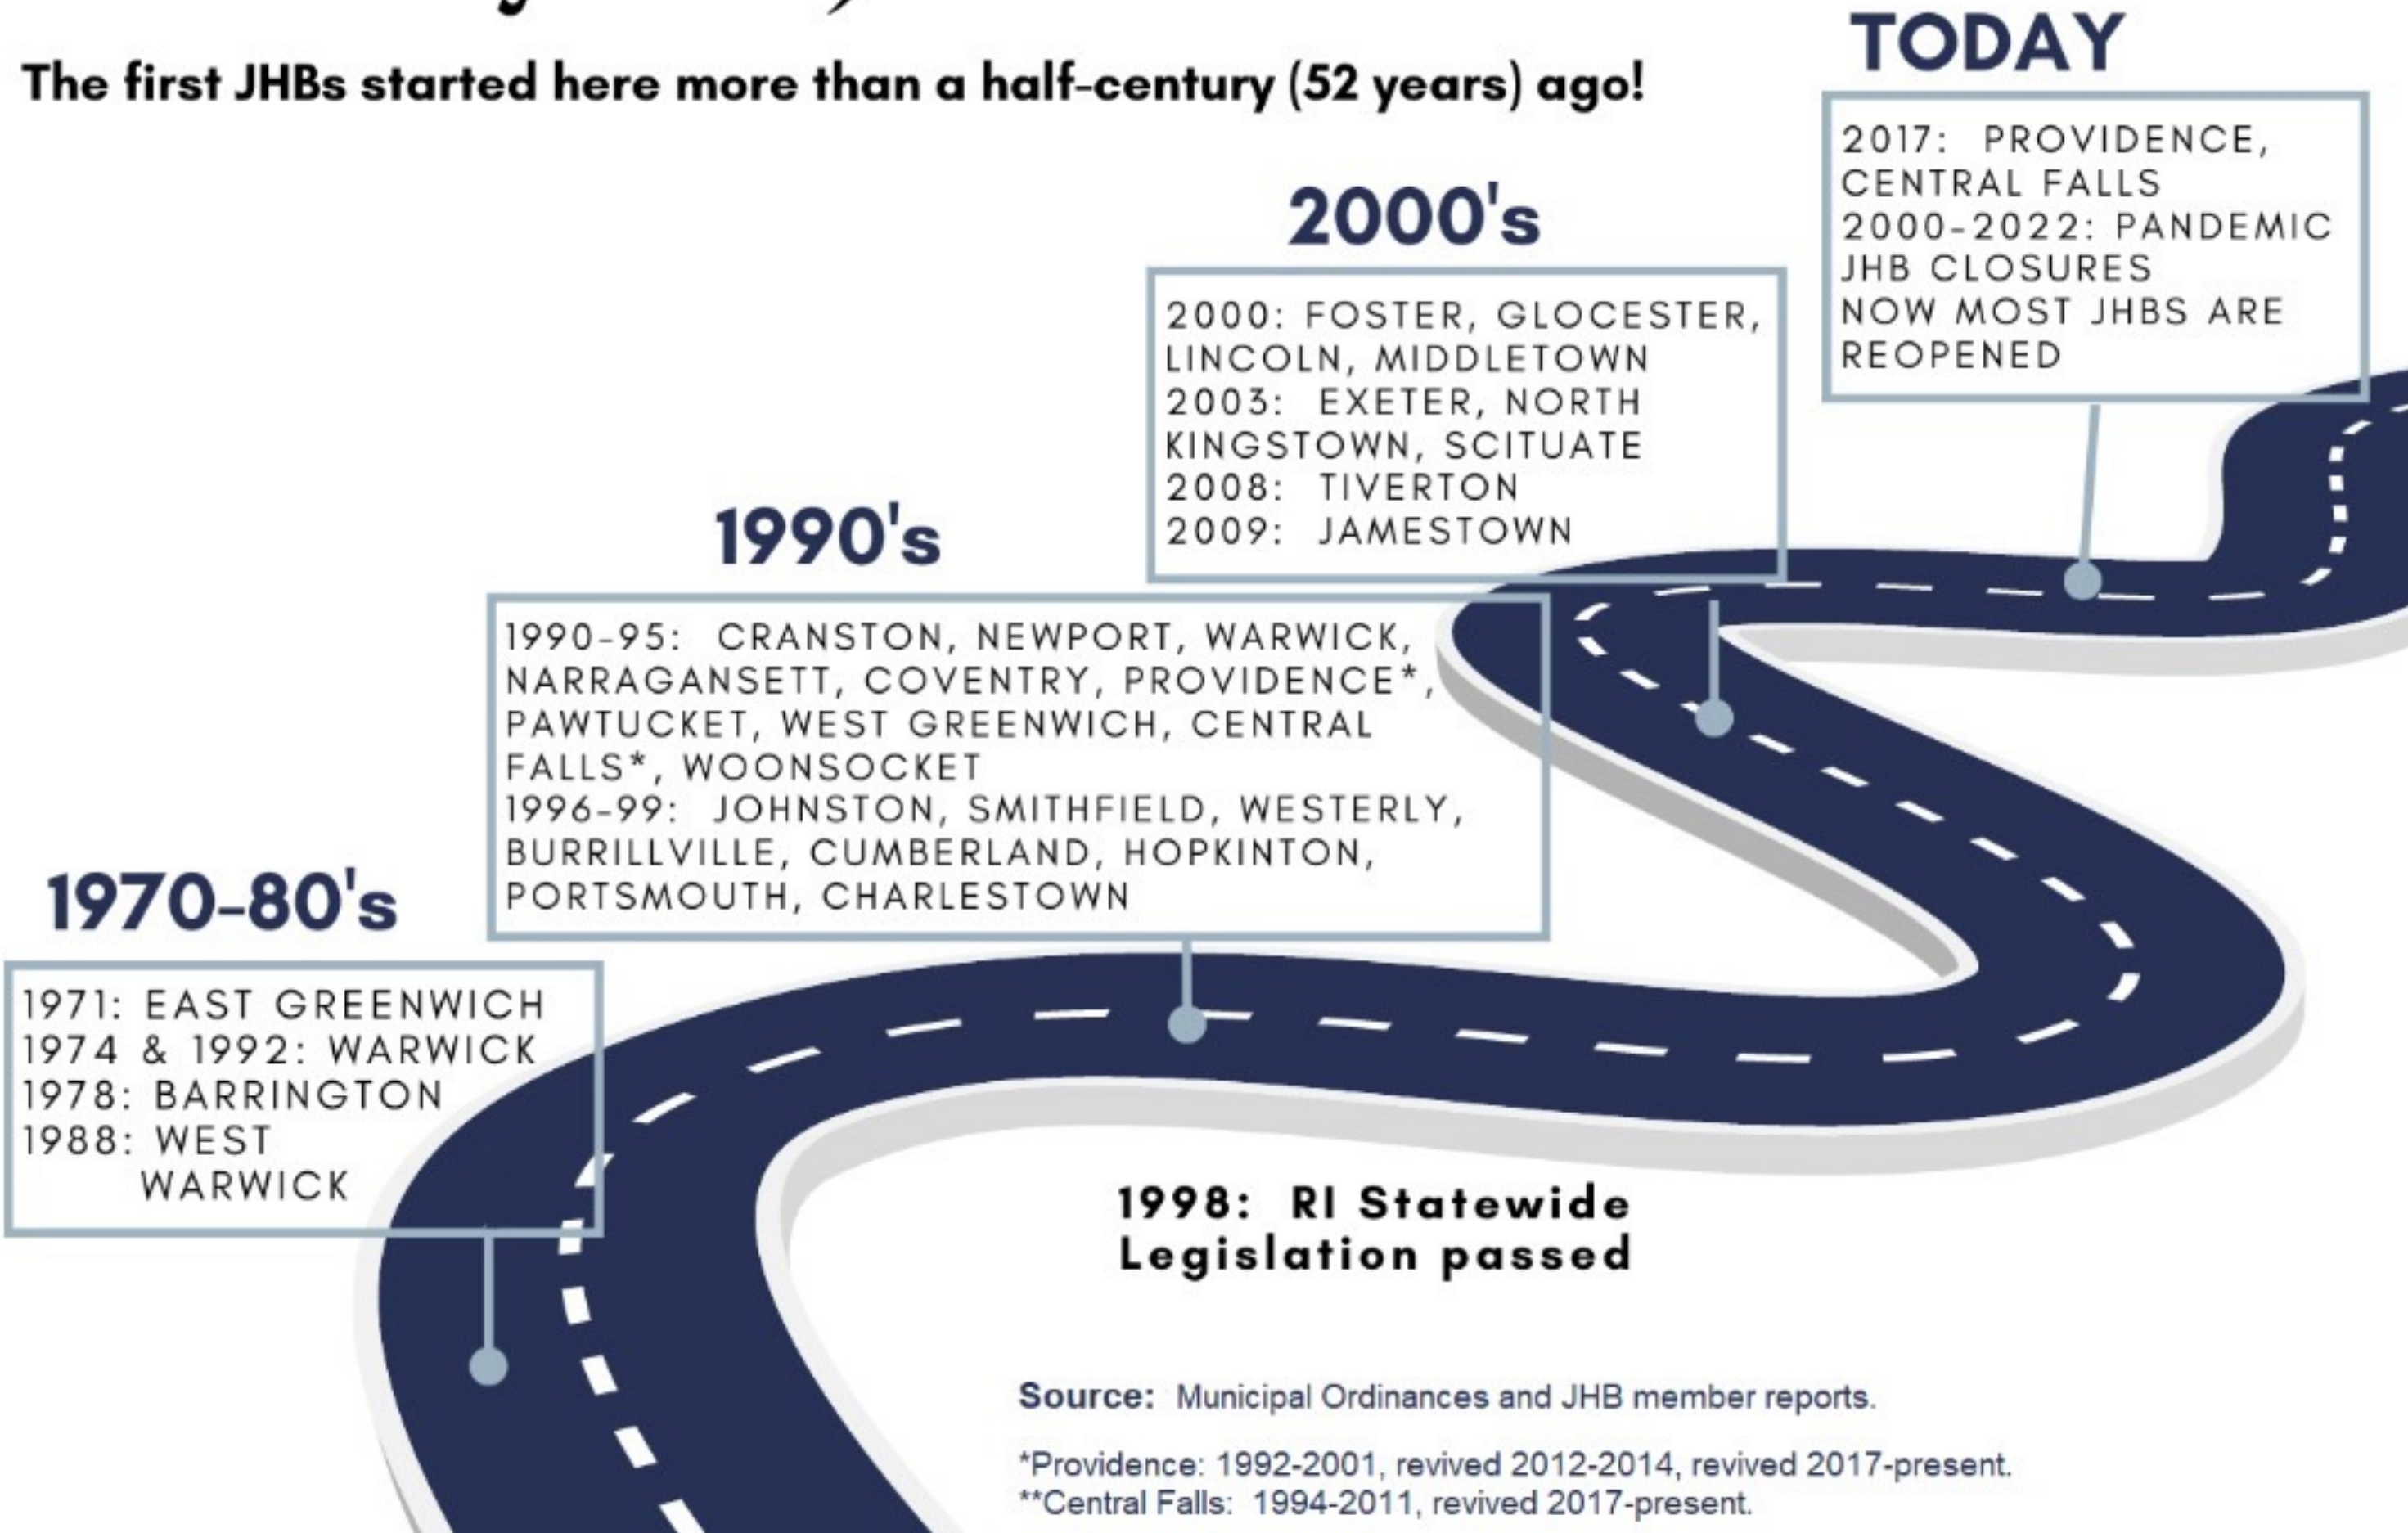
The first JHBs started here more than a half-century (52 years) ago!

TODAY

2017: PROVIDENCE, CENTRAL FALLS
2000-2022: PANDEMIC JHB CLOSURES
NOW MOST JHBS ARE REOPENED

2000's

2000: FOSTER, GLOCESTER, LINCOLN, MIDDLETOWN
2003: EXETER, NORTH KINGSTOWN, SCITUATE
2008: TIVERTON
2009: JAMESTOWN

1990's

1990-95: CRANSTON, NEWPORT, WARWICK, NARRAGANSETT, COVENTRY, PROVIDENCE*, PAWTUCKET, WEST GREENWICH, CENTRAL FALLS*, WOONSOCKET
1996-99: JOHNSTON, SMITHFIELD, WESTERLY, BURRILLVILLE, CUMBERLAND, HOPKINTON, PORTSMOUTH, CHARLESTOWN

1970-80's

1971: EAST GREENWICH
1974 & 1992: WARWICK
1978: BARRINGTON
1988: WEST WARWICK

1998: RI Statewide Legislation passed

Source: Municipal Ordinances and JHB member reports.

*Providence: 1992-2001, revived 2012-2014, revived 2017-present.
**Central Falls: 1994-2011, revived 2017-present.